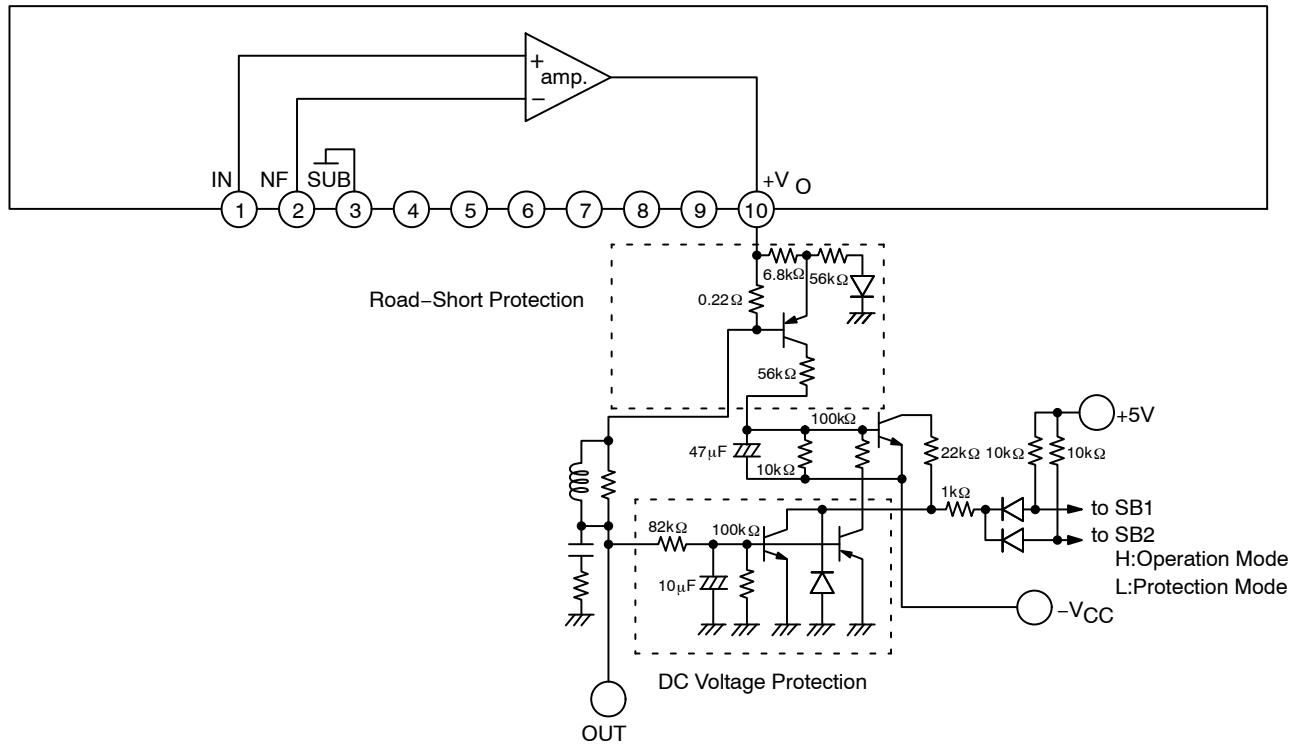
+
amp.
−
IN
NF
SUB
+V O
1
2
3
4
5
6
7
8
9
10
Road−Short Protection
6.8kΩ
56kΩ
0.22Ω
56kΩ
100kΩ
47μF
10kΩ
22kΩ
10kΩ
10kΩ
+5V
1kΩ
to SB1
to SB2
H:Operation Mode
L:Protection Mode
82kΩ
100kΩ
10μF
−$V_{CC}$
DC Voltage Protection
OUT